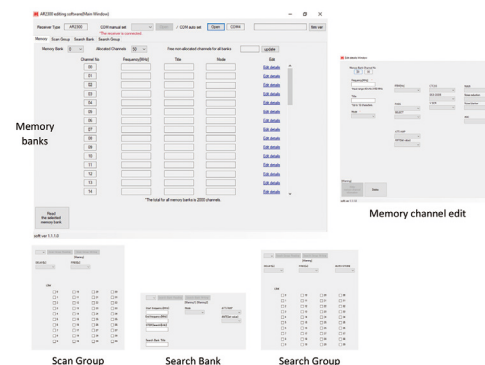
AR5700 editing software(Main Window)

Receiver Type AR5700 COM manual set ✓ COM auto set Open COM4 Set ver

The receiver is connected.

Memory Scan Group Search Bank Search Group

Memory Bank 0 Allocated Channels 50 Free non-allocated channels for all banks update

| Channel No | Frequency(MHz) | Title | Mode | Edit |
|---|---|---|---|---|
| 00 | | | | Edit details |
| 01 | | | | Edit details |
| 02 | | | | Edit details |
| 03 | | | | Edit details |
| 04 | | | | Edit details |
| 05 | | | | Edit details |
| 06 | | | | Edit details |
| 07 | | | | Edit details |
| 08 | | | | Edit details |
| 09 | | | | Edit details |
| 10 | | | | Edit details |
| 11 | | | | Edit details |
| 12 | | | | Edit details |
| 13 | | | | Edit details |
| 14 | | | | Edit details |

*The total for all memory banks is 2000 channels.

Read the selected memory bank

Memory banks

Memory channel edit

Scan Group

Search Bank

Search Group